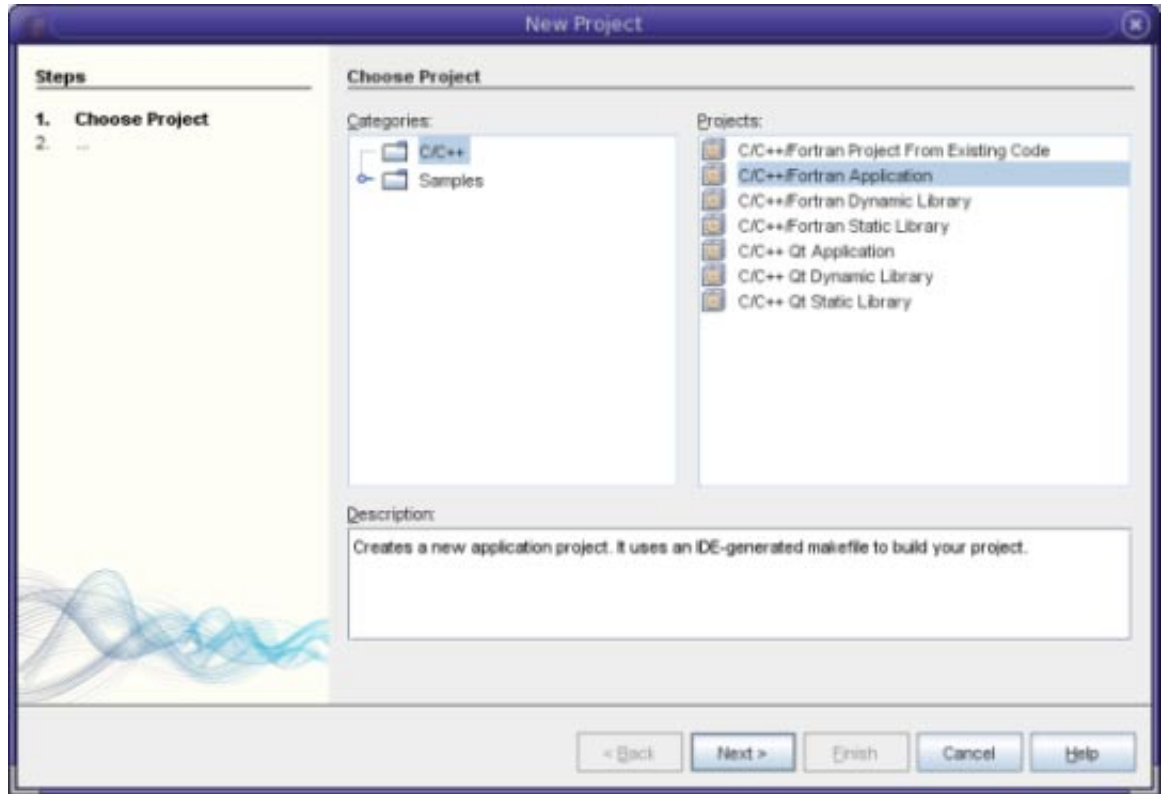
New Project

Steps

1. Choose Project
2. ...

Choose Project

Categories:

C/C++
Samples

Projects:

C/C++/Fortran Project From Existing Code
C/C++/Fortran Application
C/C++/Fortran Dynamic Library
C/C++/Fortran Static Library
C/C++ Qt Application
C/C++ Qt Dynamic Library
C/C++ Qt Static Library

Description:

Creates a new application project. It uses an IDE-generated makefile to build your project.

< Back
Next >
Finish
Cancel
Help